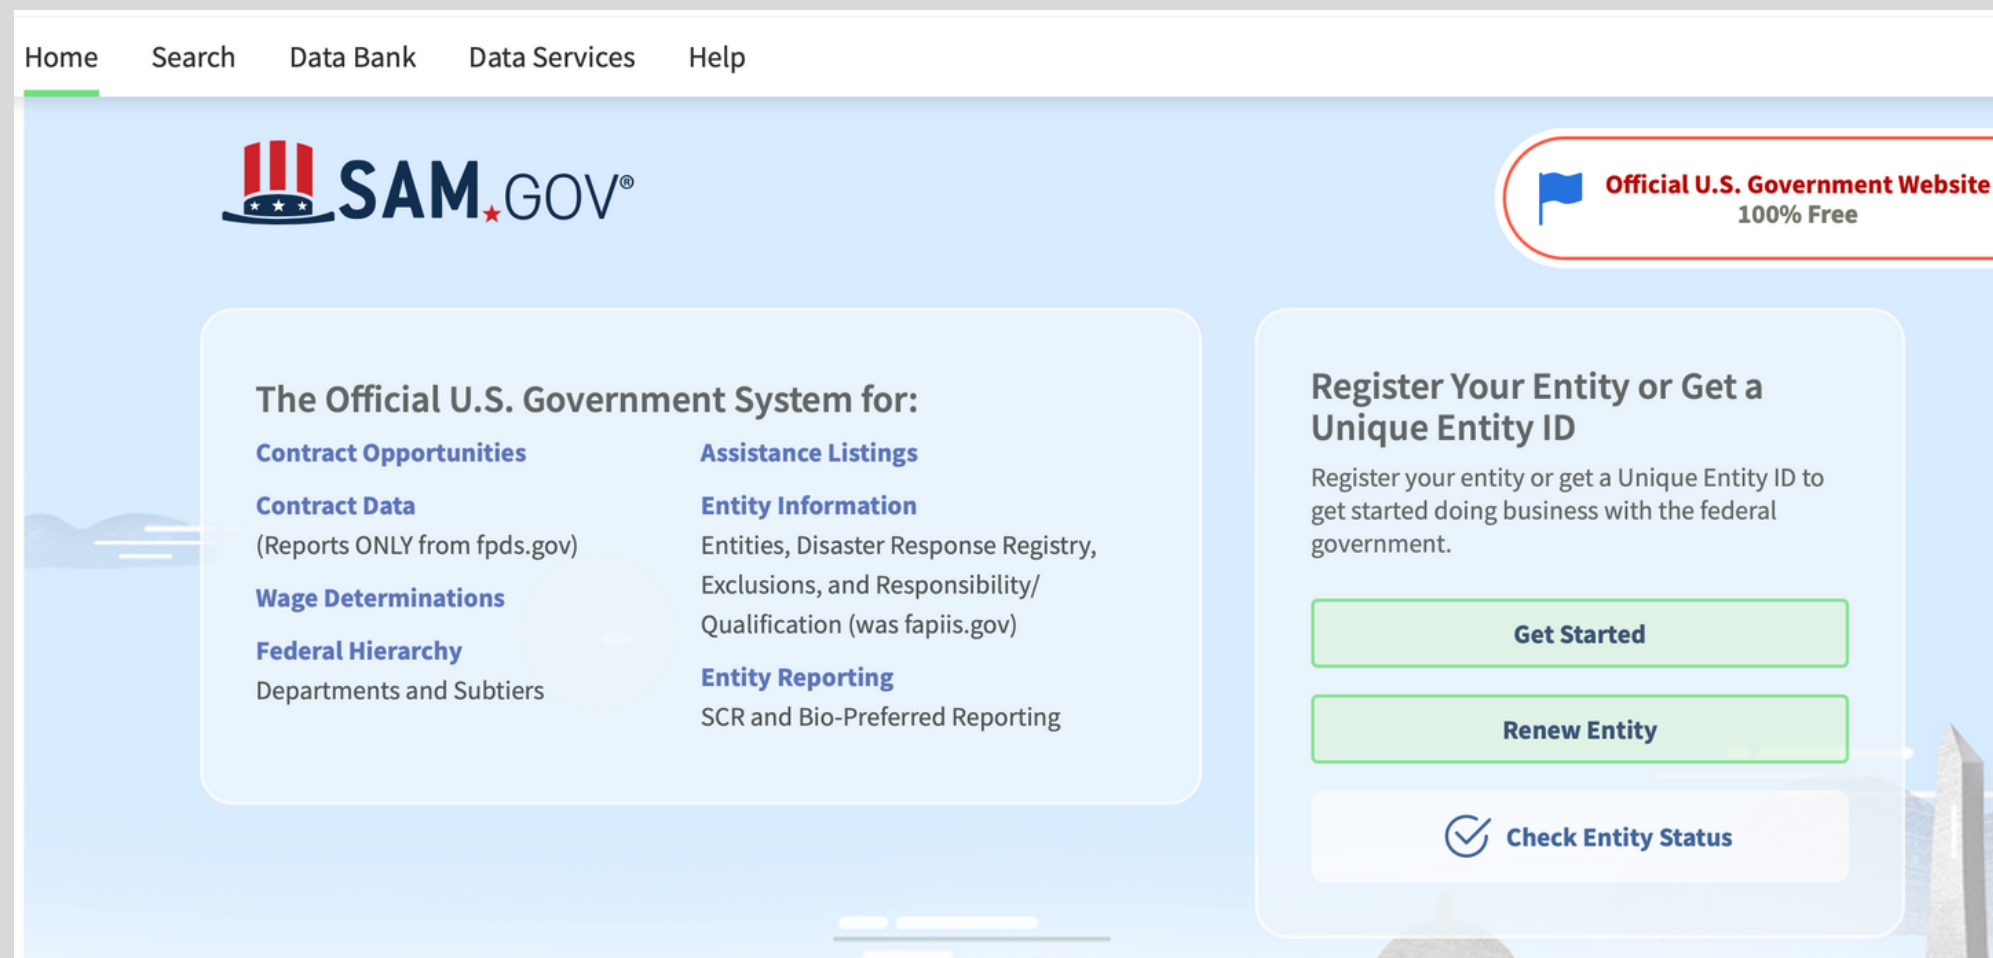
Home Search Data Bank Data Services Help

SAM.GOV®

Official U.S. Government Website
100% Free

The Official U.S. Government System for:

Contract Opportunities

Contract Data
(Reports ONLY from fpds.gov)

Wage Determinations

Federal Hierarchy
Departments and Subtiers

Assistance Listings

Entity Information
Entities, Disaster Response Registry, Exclusions, and Responsibility/ Qualification (was fapiis.gov)

Entity Reporting
SCR and Bio-Preferred Reporting

Register Your Entity or Get a Unique Entity ID

Register your entity or get a Unique Entity ID to get started doing business with the federal government.

Get Started

Renew Entity

Check Entity Status